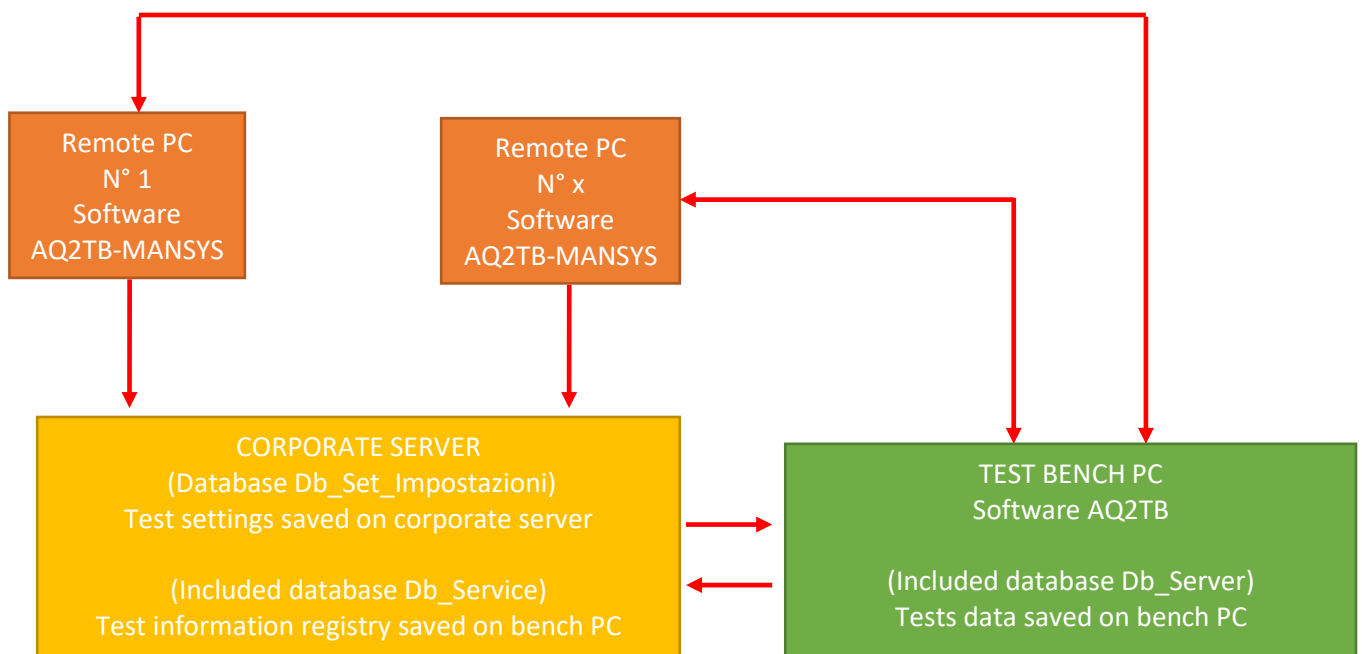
Remote PC
N° 1
Software
AQ2TB-MANSYS

Remote PC
N° x
Software
AQ2TB-MANSYS

CORPORATE SERVER
(Database Db_Set_Impostazioni)
Test settings saved on corporate server

(Included database Db_Service)
Test information registry saved on bench PC

TEST BENCH PC
Software AQ2TB

(Included database Db_Server)
Tests data saved on bench PC